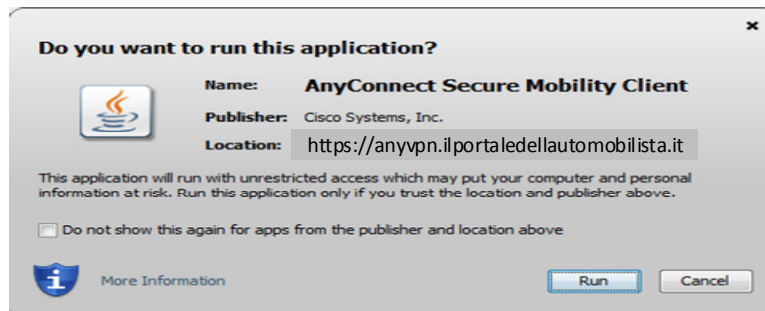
×

Do you want to run this application?

Name: AnyConnect Secure Mobility Client

Publisher: Cisco Systems, Inc.

Location: https://anyvpn.ilportaledellautomobilista.it

This application will run with unrestricted access which may put your computer and personal information at risk. Run this application only if you trust the location and publisher above.

Do not show this again for apps from the publisher and location above

More Information

Run

Cancel